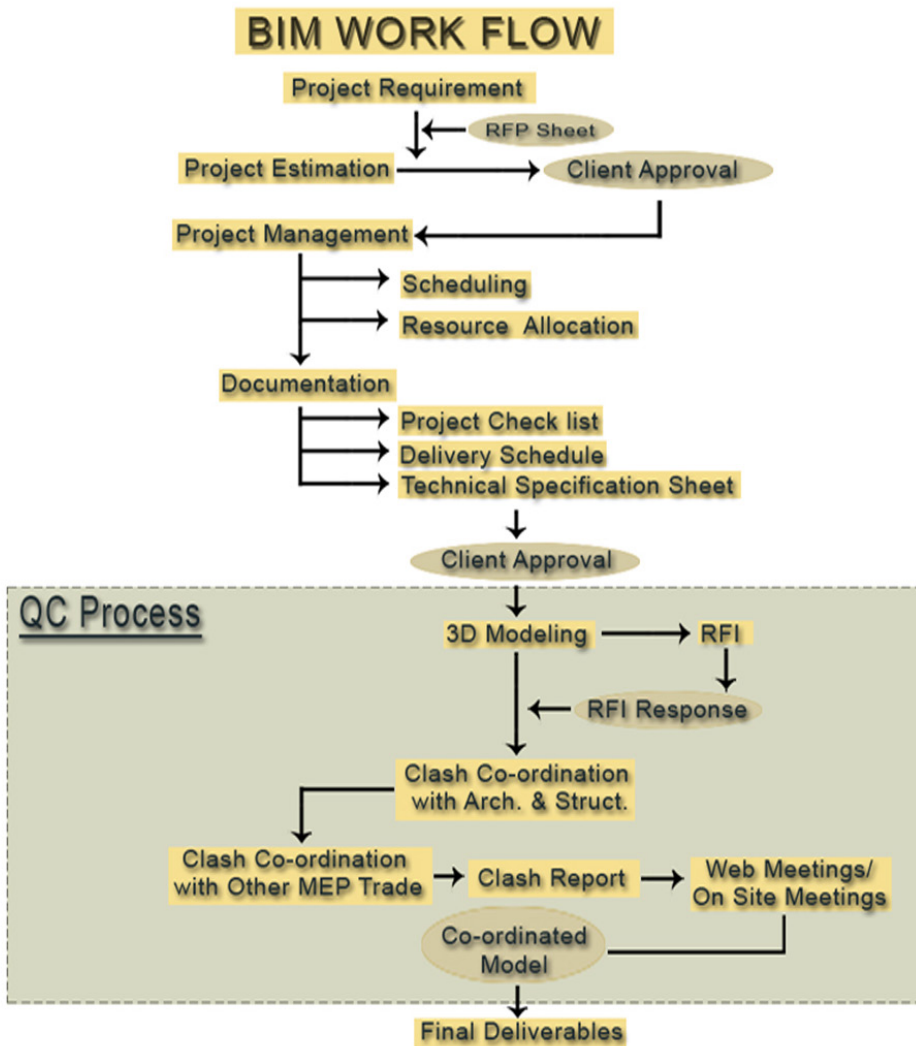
BIM WORK FLOW

Project Requirement

RFP Sheet

Project Estimation

Client Approval

Project Management

Scheduling

Resource Allocation

Documentation

Project Check list

Delivery Schedule

Technical Specification Sheet

Client Approval

QC Process

3D Modeling

RFI

RFI Response

Clash Co-ordination with Arch. & Struct.

Clash Co-ordination with Other MEP Trade

Clash Report

Web Meetings/ On Site Meetings

Co-ordinated Model

Final Deliverables